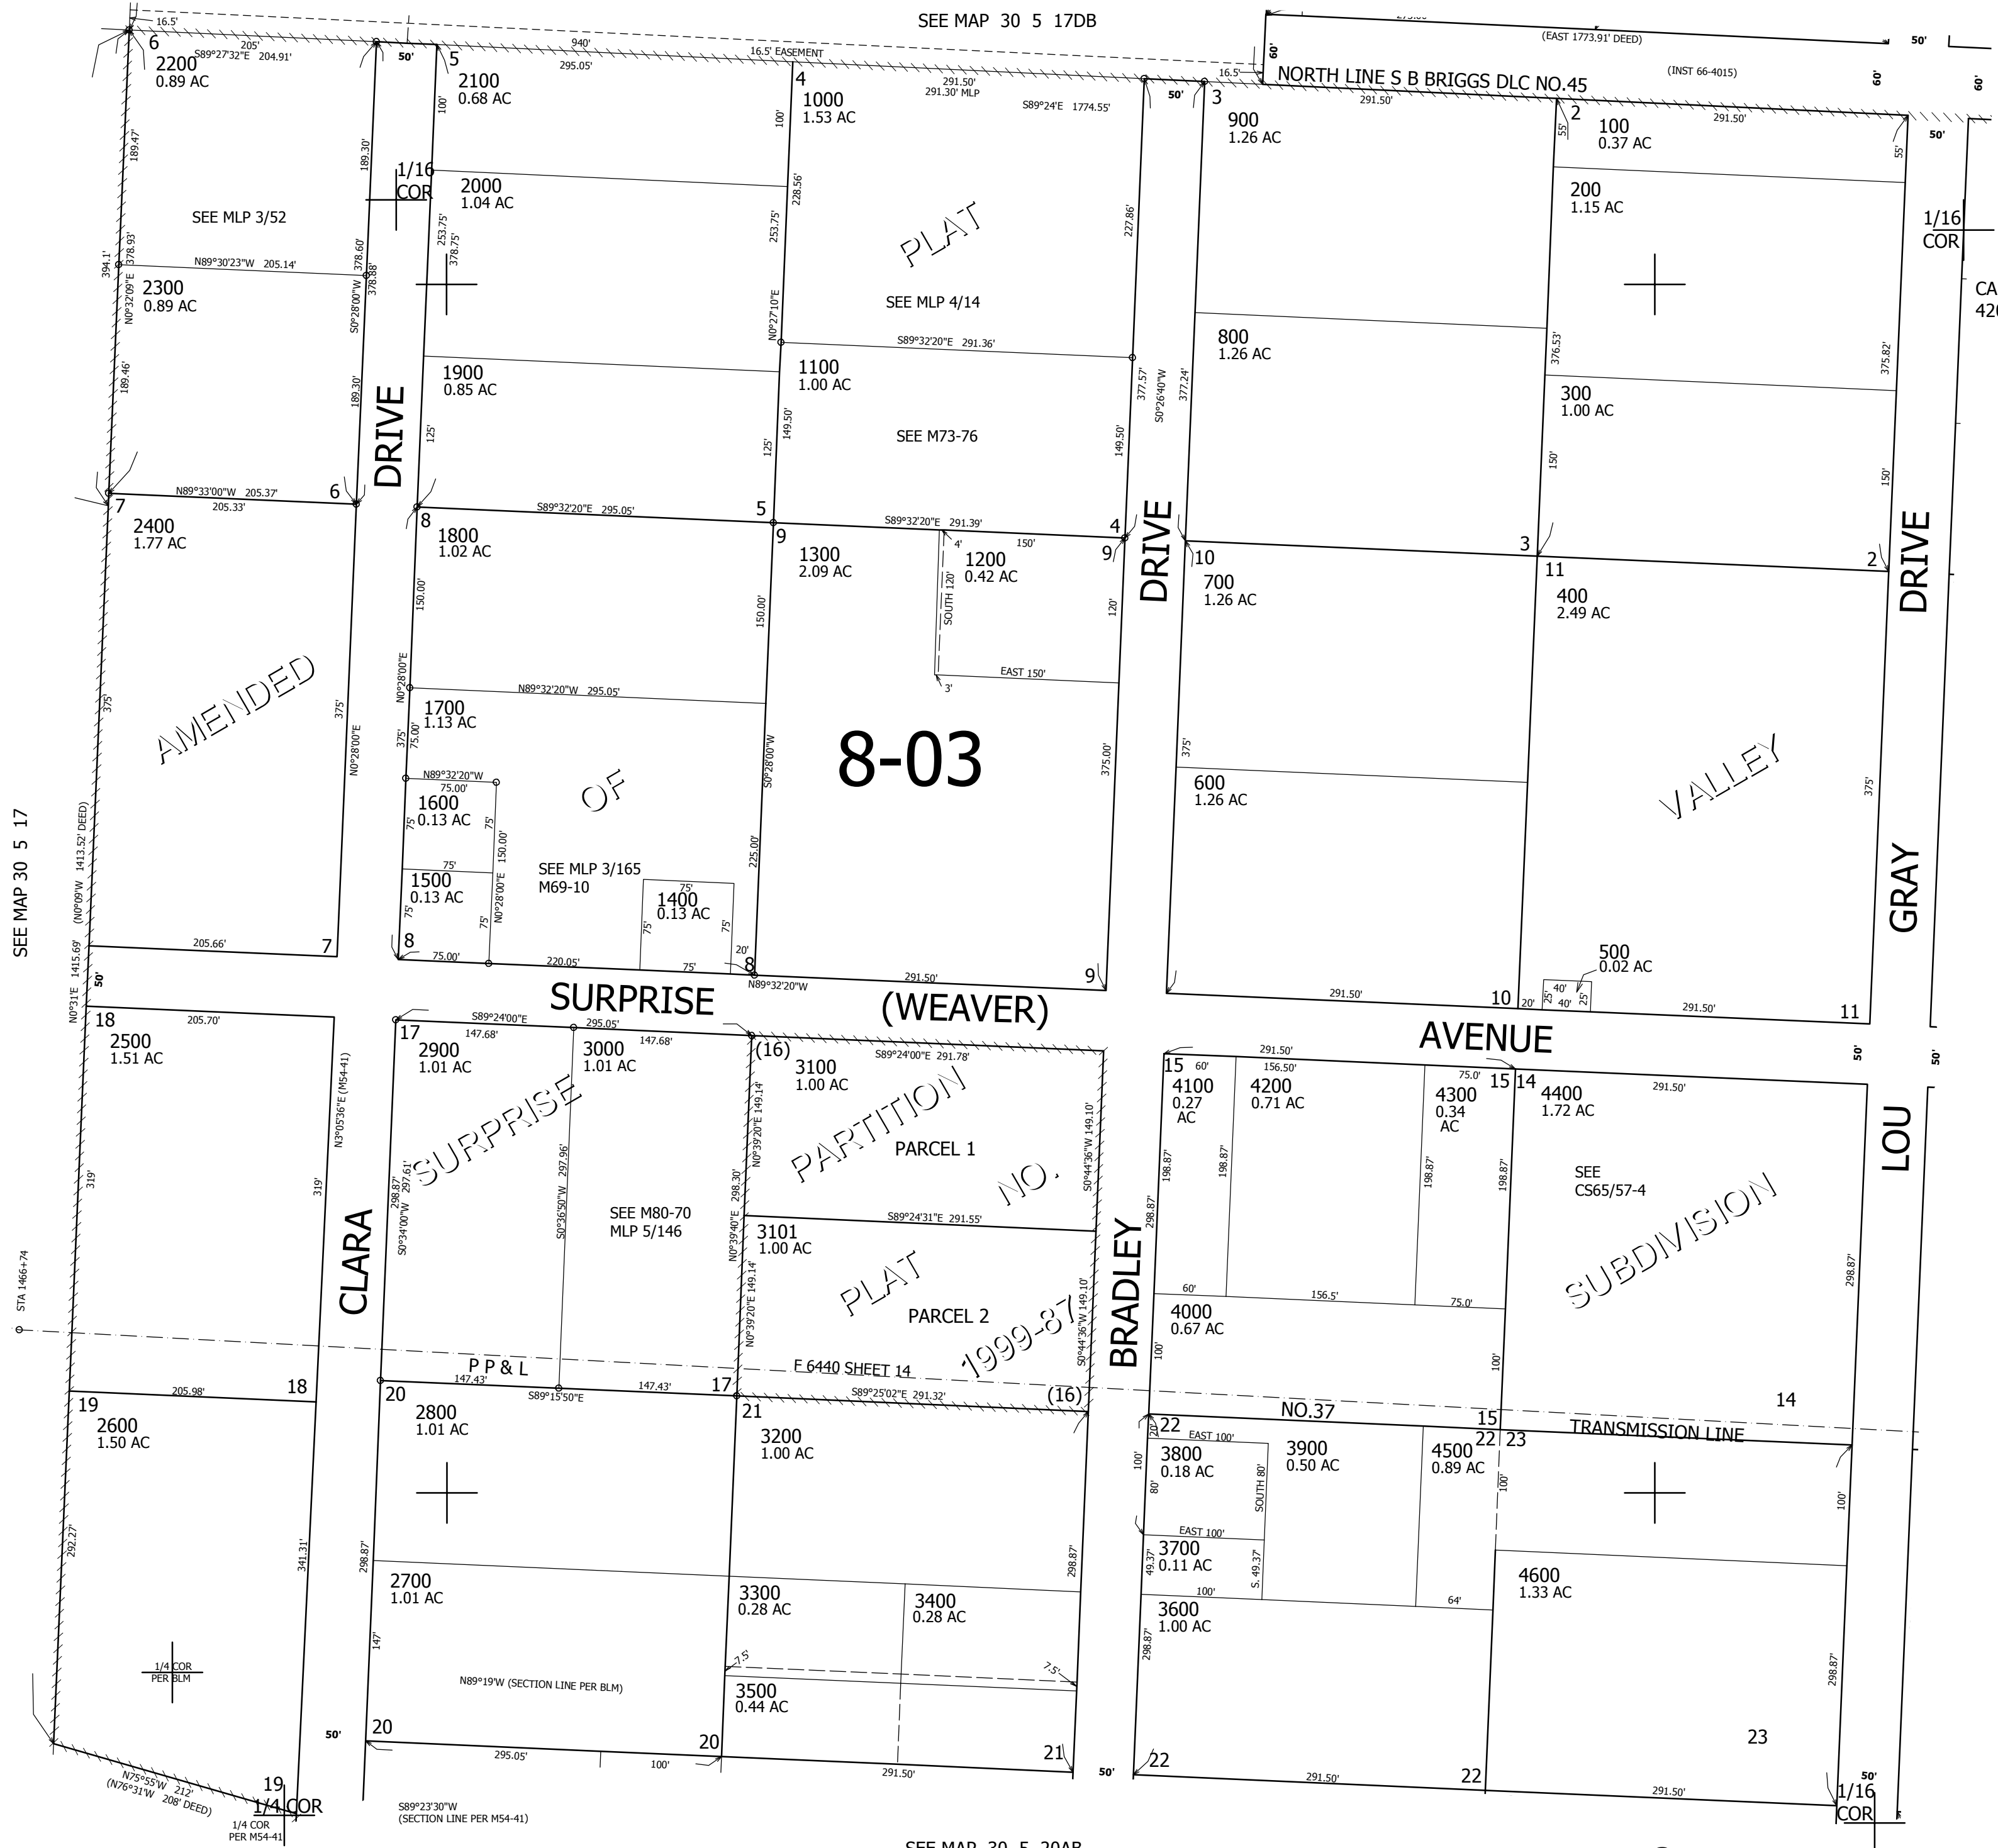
SEE MAP 30 5 17DB

16.5'
6
205'
S89°27'32"E 204.91'
940'
16.5' EASEMENT
295.05'
2200
0.89 AC
50'
5
2100
0.68 AC
4
1000
1.53 AC
291.50'
291.30' MLP
S89°24'E 1774.55'
50'
3
16.5'
NORTH LINE S B BRIGGS DLC NO.45
(EAST 1773.91' DEED)
(INST 66-4015)
60'
60'
60'
50'
291.50'
291.50'
900
1.26 AC
2
100
0.37 AC
55'
55'
50'

189.47'
189.30'
100'
100'
1/16
COR
2000
1.04 AC
228.56'
PLAT
227.86'
200
1.15 AC
1/16
COR
CA
42

SEE MLP 3/52
253.75'
378.75'
253.75'
394.1'
378.93'
N0°32'09"E
N89°30'23"W 205.14'
378.60'
378.88'
S0°28'00"W
2300
0.89 AC
N0°27'10"E
SEE MLP 4/14
S89°32'20"E 291.36'
800
1.26 AC
376.53'
375.82'

189.46'
189.30'
DRIVE
1900
0.85 AC
125'
1100
1.00 AC
149.50'
125'
SEE M73-76
377.57'
S0°26'40"W
377.24'
149.50'
300
1.00 AC
150'
150'

7
N89°33'00"W 205.37'
205.33'
6
8
S89°32'20"E 295.05'
5
S89°32'20"E 291.39'
4
2400
1.77 AC
1800
1.02 AC
9
1300
2.09 AC
4'
150'
1200
0.42 AC
9
DRIVE
10
700
1.26 AC
3
11
400
2.49 AC
2
DRIVE

150.00'
150.00'
SOUTH 120'
120'
EAST 150'
3'
N0°28'00"E
N89°32'20"W 295.05'
1700
1.13 AC
375'
AMENDED
375'
375'
75.00'
N0°28'00"E
8-03
375.00'
S0°28'00"W
375'
600
1.26 AC
VALLEY
375'

N89°32'20"W
75.00'
1600
0.13 AC
75'
75'
OF
150.00'
SEE MAP 30 5 17
(N0°09'W 1413.52' DEED)
75'
SEE MLP 3/165
M69-10
225.00'
1500
0.13 AC
75'
75'
N0°28'00"E
75'
1400
0.13 AC
75'
75'
GRAY
1415.69'
205.66'
7
8
75.00'
220.05'
75'
20'
8
N89°32'20"W
291.50'
9
500
0.02 AC
291.50'
10
20'
25'
40'
40'
25'
291.50'
11
50'
N0°31'E
SURPRISE
(WEAVER)
AVENUE

18
205.70'
S89°24'00"E
147.68'
295.05'
147.68'
(16)
S89°24'00"E 291.78'
291.50'
60'
156.50'
75.0'
2500
1.51 AC
17
2900
1.01 AC
3000
1.01 AC
3100
1.00 AC
15
4100
0.27
AC
4200
0.71 AC
4300
0.34
AC
15 14
4400
1.72 AC
291.50'
50'
50'
N3°05'36"E (M54-41)
SURPRISE
298.87'
297.61'
S0°34'00"W
S0°36'50"W 297.96'
N0°39'20"E 149.14'
298.30'
PARTITION
PARCEL 1
NO.
S0°44'36"W 149.10'
198.87'
198.87'
198.87'
198.87'
SEE
CS65/57-4
LOU

319'
319'
CLARA
SEE M80-70
MLP 5/146
S89°24'31"E 291.55'
3101
1.00 AC
N0°39'40"E
PLAT
N0°39'20"E 149.14'
PARCEL 2
1999-87
S0°44'36"W 149.10'
298.87'
BRADLEY
60'
156.5'
75.0'
SUBDIVISION
298.87'
STA 1466+74
4000
0.67 AC
100'
100'

P P & L
F 6440 SHEET 14
20
147.43'
S89°15'50"E
147.43'
17
S89°25'02"E 291.32'
(16)
NO.37
TRANSMISSION LINE
14
19
205.98'
18
21
22
EAST 100'
15
22 23
2600
1.50 AC
2800
1.01 AC
3200
1.00 AC
3800
0.18 AC
3900
0.50 AC
4500
0.89 AC
100'
80'
SOUTH 80'
100'
100'
EAST 100'
292.27'
341.31'
298.87'
2700
1.01 AC
3300
0.28 AC
3400
0.28 AC
298.87'
49.37'
3700
0.11 AC
S. 49.37'
100'
64'
4600
1.33 AC
3600
1.00 AC
147'
7.5'
7.5'
298.87'
298.87'
1/4 COR
PER BLM
N89°19'W (SECTION LINE PER BLM)
3500
0.44 AC
50'
20
295.05'
100'
20
291.50'
21
50'
22
291.50'
22
291.50'
23
50'
N75°55'W 212'
(N76°31'W 208' DEED)
19
1/4 COR
1/4 COR
PER M54-41
S89°23'30"W
(SECTION LINE PER M54-41)
1/16
COR
SEE MAP 30 5 20AB